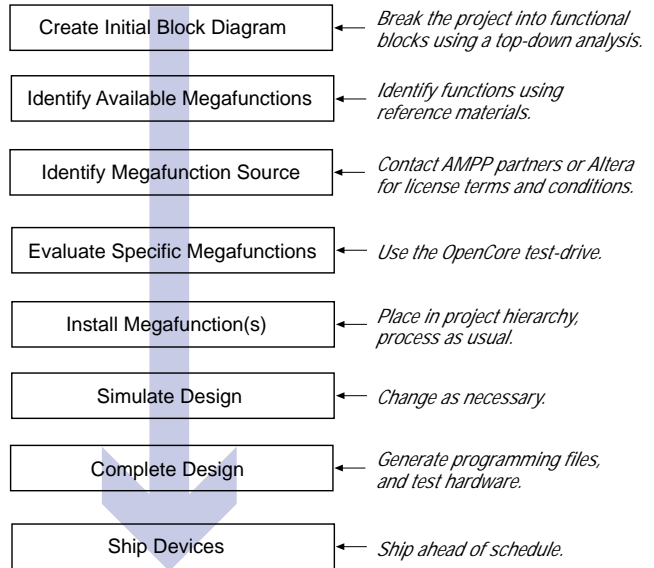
Create Initial Block Diagram

Break the project into functional blocks using a top-down analysis.

Identify Available Megafunctions

Identify functions using reference materials.

Identify Megafunction Source

Contact AMPP partners or Altera for license terms and conditions.

Evaluate Specific Megafunctions

Use the OpenCore test-drive.

Install Megafunction(s)

Place in project hierarchy, process as usual.

Simulate Design

Change as necessary.

Complete Design

Generate programming files, and test hardware.

Ship Devices

Ship ahead of schedule.